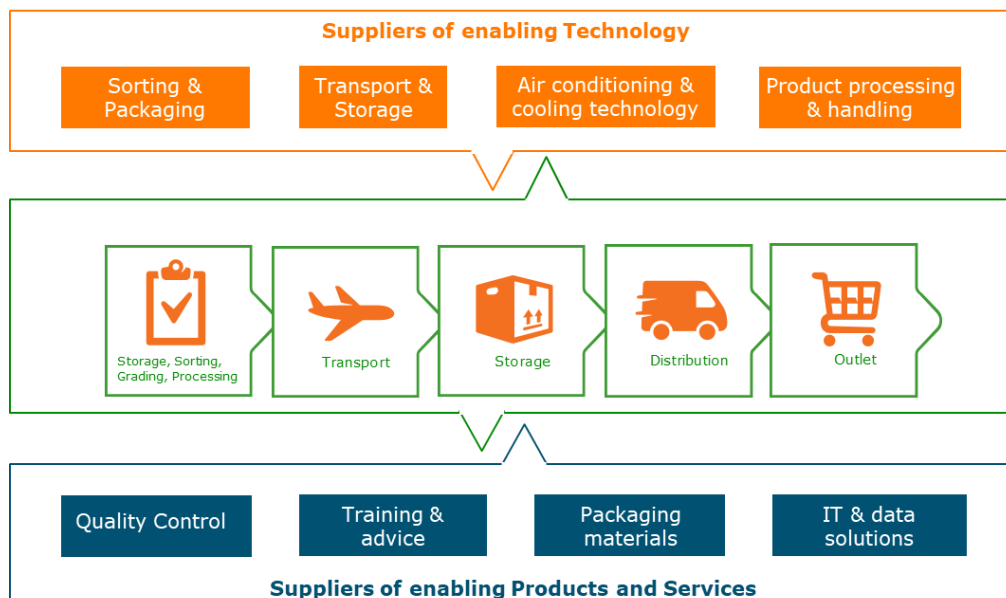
Suppliers of enabling Technology

Sorting & Packaging

Transport & Storage

Air conditioning & cooling technology

Product processing & handling

Storage, Sorting, Grading, Processing

Transport

Storage

Distribution

Outlet

Quality Control

Training & advice

Packaging materials

IT & data solutions

Suppliers of enabling Products and Services